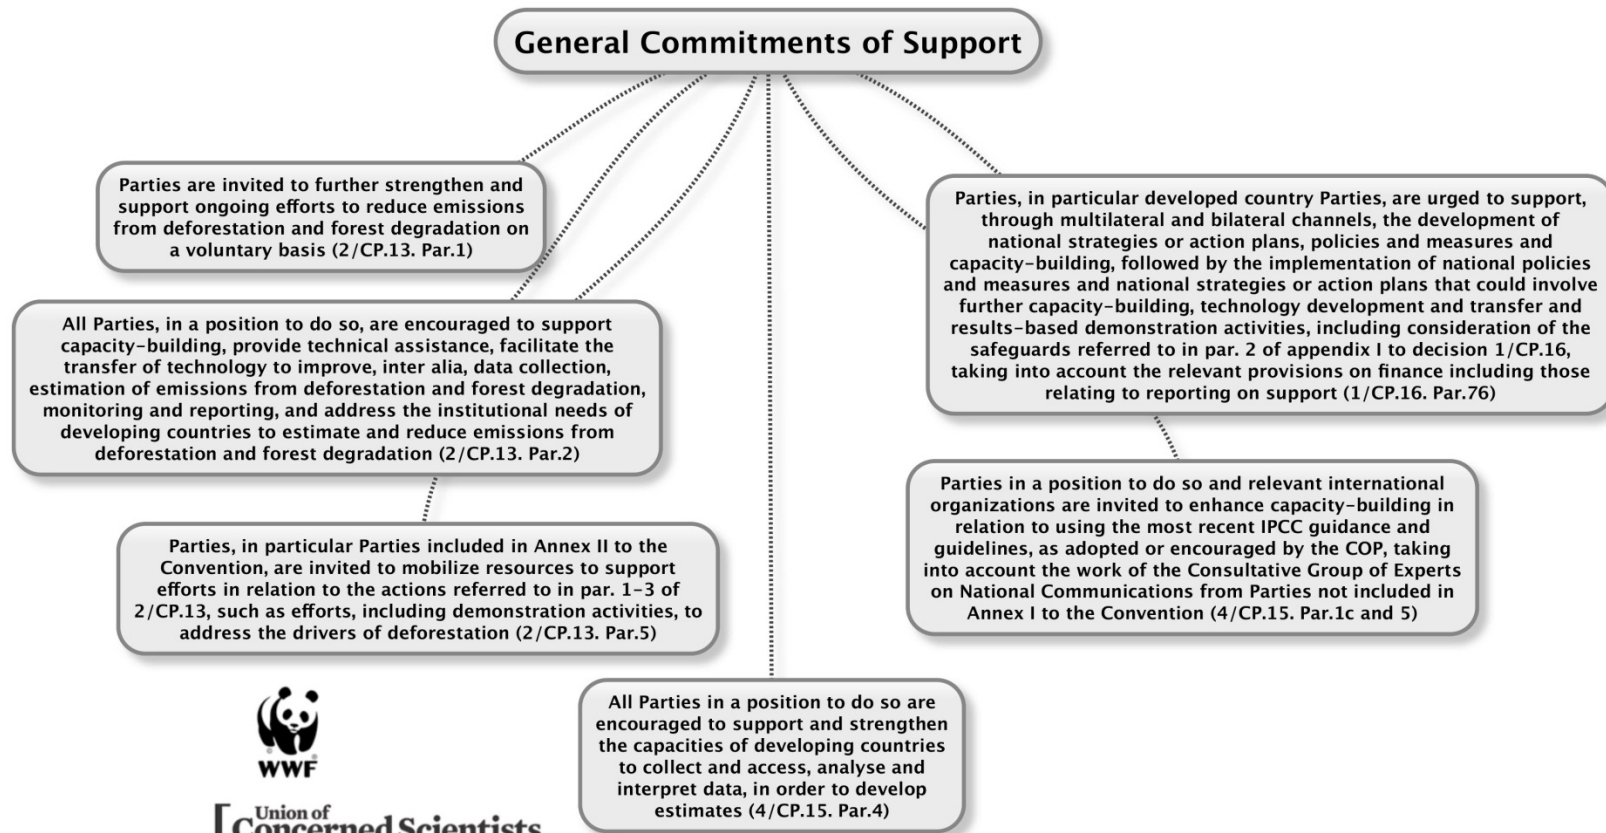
General Commitments of Support

Parties are invited to further strengthen and support ongoing efforts to reduce emissions from deforestation and forest degradation on a voluntary basis (2/CP.13. Par.1)

All Parties, in a position to do so, are encouraged to support capacity-building, provide technical assistance, facilitate the transfer of technology to improve, inter alia, data collection, estimation of emissions from deforestation and forest degradation, monitoring and reporting, and address the institutional needs of developing countries to estimate and reduce emissions from deforestation and forest degradation (2/CP.13. Par.2)

Parties, in particular Parties included in Annex II to the Convention, are invited to mobilize resources to support efforts in relation to the actions referred to in par. 1-3 of 2/CP.13, such as efforts, including demonstration activities, to address the drivers of deforestation (2/CP.13. Par.5)

All Parties in a position to do so are encouraged to support and strengthen the capacities of developing countries to collect and access, analyse and interpret data, in order to develop estimates (4/CP.15. Par.4)

Parties, in particular developed country Parties, are urged to support, through multilateral and bilateral channels, the development of national strategies or action plans, policies and measures and capacity-building, followed by the implementation of national policies and measures and national strategies or action plans that could involve further capacity-building, technology development and transfer and results-based demonstration activities, including consideration of the safeguards referred to in par. 2 of appendix I to decision 1/CP.16, taking into account the relevant provisions on finance including those relating to reporting on support (1/CP.16. Par.76)

Parties in a position to do so and relevant international organizations are invited to enhance capacity-building in relation to using the most recent IPCC guidance and guidelines, as adopted or encouraged by the COP, taking into account the work of the Consultative Group of Experts on National Communications from Parties not included in Annex I to the Convention (4/CP.15. Par.1c and 5)

WWF

Union of Concerned Scientists